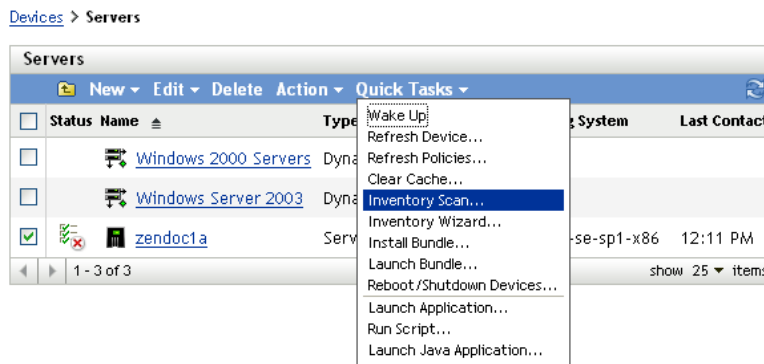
Devices > Servers

Servers

New ▾ Edit ▾ Delete Action ▾ Quick Tasks ▾

| | Status | Name ▲ | Type | g System | Last Contact |
|---|---|---|---|---|---|
| ☐ | | Windows 2000 Servers | Dyna | | |
| ☐ | | Windows Server 2003 | Dyna | | |
| ☑ | | zendoc1a | Serv | -se-sp1-x86 | 12:11 PM |

1 - 3 of 3

show 25 ▾ items

Wake Up
Refresh Device...
Refresh Policies...
Clear Cache...
Inventory Scan...
Inventory Wizard...
Install Bundle...
Launch Bundle...
Reboot/Shutdown Devices...
Launch Application...
Run Script...
Launch Java Application...